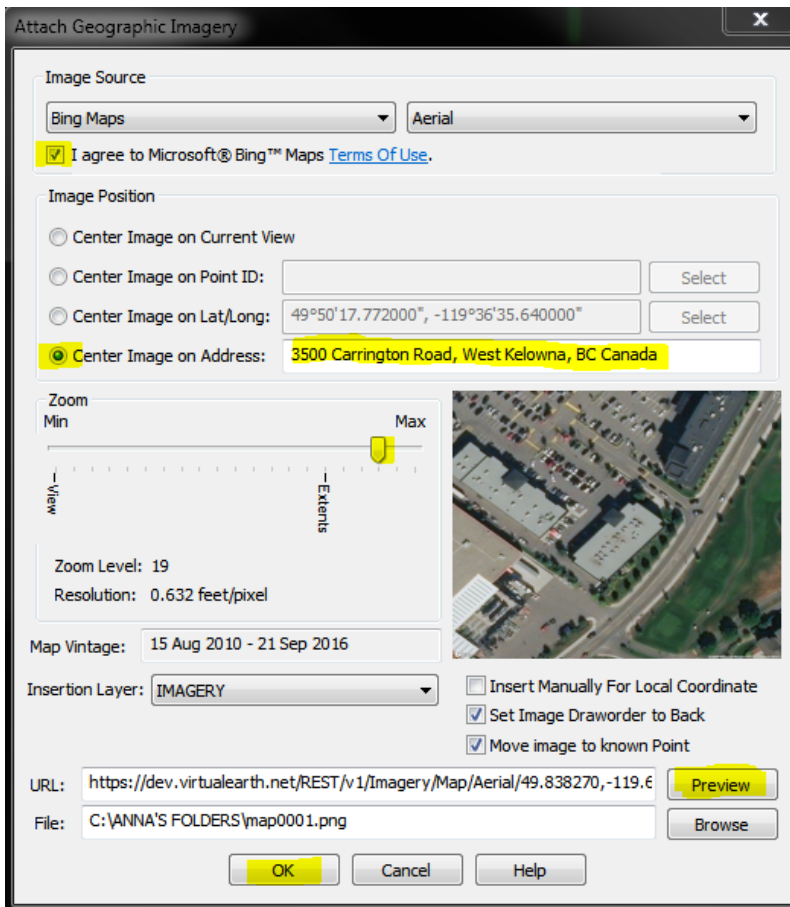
Attach Geographic Imagery

X

Image Source

Bing Maps

Aerial

I agree to Microsoft® Bing™ Maps Terms Of Use.

Image Position

Center Image on Current View

Center Image on Point ID:

Select

Center Image on Lat/Long:

49°50'17.772000", -119°36'35.640000"

Select

Center Image on Address:

3500 Carrington Road, West Kelowna, BC Canada

Zoom

Min

Max

View

Extents

Zoom Level: 19

Resolution: 0.632 feet/pixel

Map Vintage:

15 Aug 2010 - 21 Sep 2016

Insertion Layer:

IMAGERY

Insert Manually For Local Coordinate

Set Image Draworder to Back

Move image to known Point

URL:

https://dev.virtualearth.net/REST/v1/Imagery/Map/Aerial/49.838270,-119.6

Preview

File:

C:\ANNA'S FOLDERS\map0001.png

Browse

OK

Cancel

Help